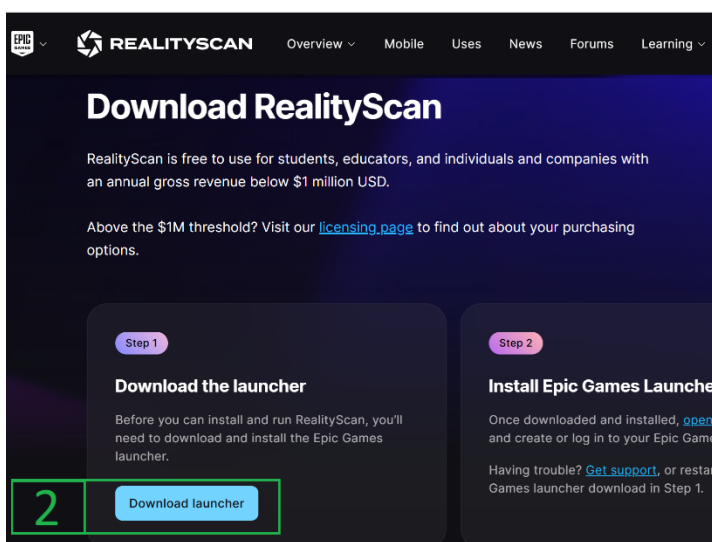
EPIC GAMES

REALITYSCAN Overview Mobile Uses News Forums Learning

Download RealityScan

RealityScan is free to use for students, educators, and individuals and companies with an annual gross revenue below $1 million USD.

Above the $1M threshold? Visit our licensing page to find out about your purchasing options.

Step 1

Download the launcher

Before you can install and run RealityScan, you'll need to download and install the Epic Games launcher.

2

Download launcher

Step 2

Install Epic Games Launche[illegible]

Once downloaded and installed, open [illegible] and create or log in to your Epic Game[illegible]

Having trouble? Get support, or resta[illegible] Games launcher download in Step 1.